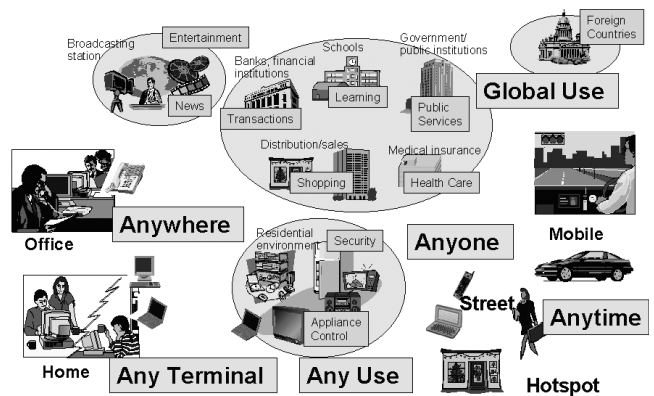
Broadcasting station
Entertainment
News
Banks, financial institutions
Schools
Government/ public institutions
Foreign Countries
Transactions
Learning
Public Services
Global Use
Distribution/sales
Medical insurance
Shopping
Health Care
Office
Anywhere
Residential environment
Security
Anyone
Mobile
Street
Anytime
Appliance Control
Home
Any Terminal
Any Use
Hotspot